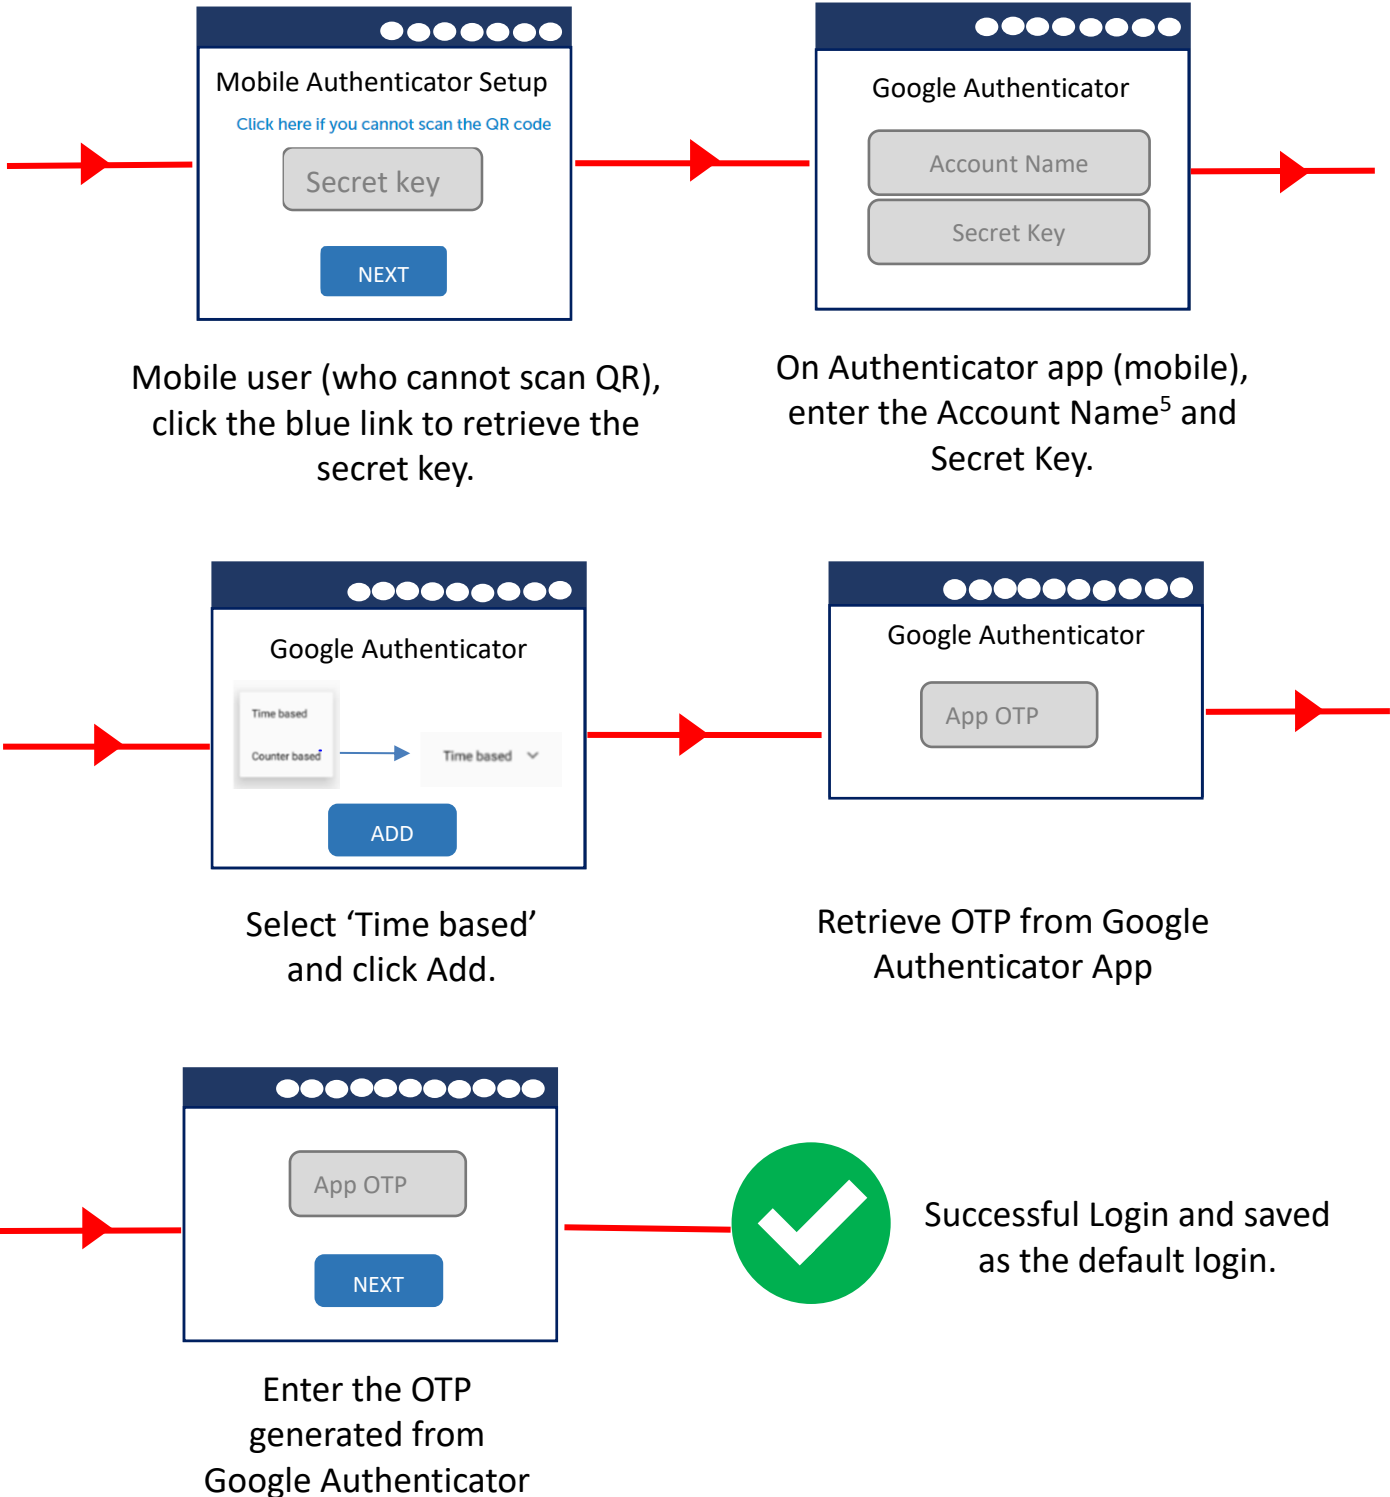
Mobile Authenticator Setup

Click here if you cannot scan the QR code

Secret key

NEXT

Mobile user (who cannot scan QR), click the blue link to retrieve the secret key.

Google Authenticator

Account Name

Secret Key

On Authenticator app (mobile), enter the Account Name$^5$ and Secret Key.

Google Authenticator

Time based

Counter based

Time based

ADD

Select ‘Time based’ and click Add.

Google Authenticator

App OTP

Retrieve OTP from Google Authenticator App

App OTP

NEXT

Enter the OTP generated from Google Authenticator

Successful Login and saved as the default login.